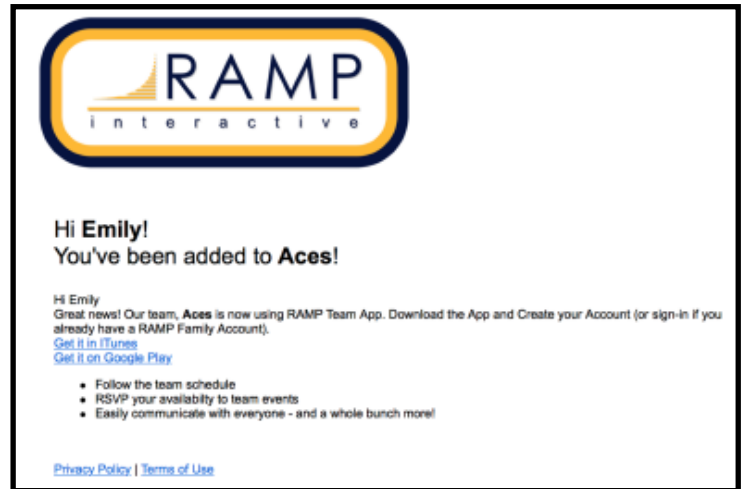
RAMP
interactive

Hi **Emily**!
You've been added to **Aces**!

Hi Emily
Great news! Our team, **Aces** is now using RAMP Team App. Download the App and Create your Account (or sign-in if you already have a RAMP Family Account).
Get it in iTunes
Get it on Google Play

- Follow the team schedule
- RSVP your availability to team events
- Easily communicate with everyone - and a whole bunch more!

Privacy Policy | Terms of Use